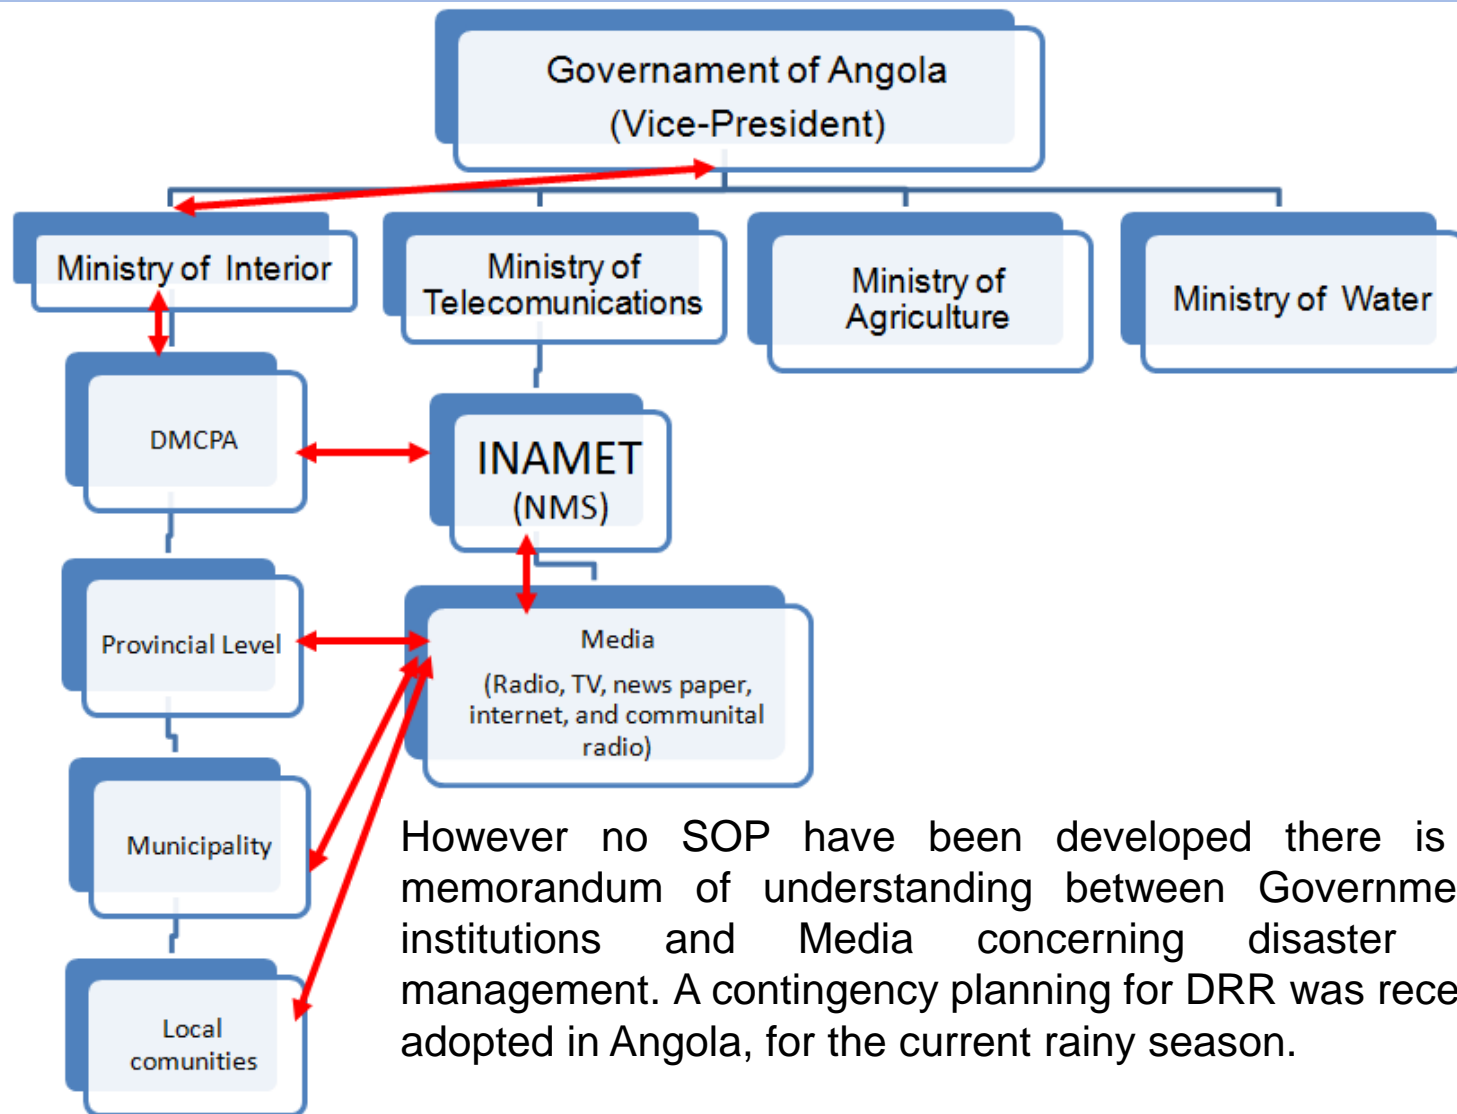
Governament of Angola
(Vice-President)

Ministry of Interior

Ministry of Telecomunications

Ministry of Agriculture

Ministry of Water

DMCPA

INAMET
(NMS)

Provincial Level

Media
(Radio, TV, news paper, internet, and communital radio)

Municipality

Local comunities

However no SOP have been developed there is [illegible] memorandum of understanding between Governme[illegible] institutions and Media concerning disaster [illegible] management. A contingency planning for DRR was rece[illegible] adopted in Angola, for the current rainy season.